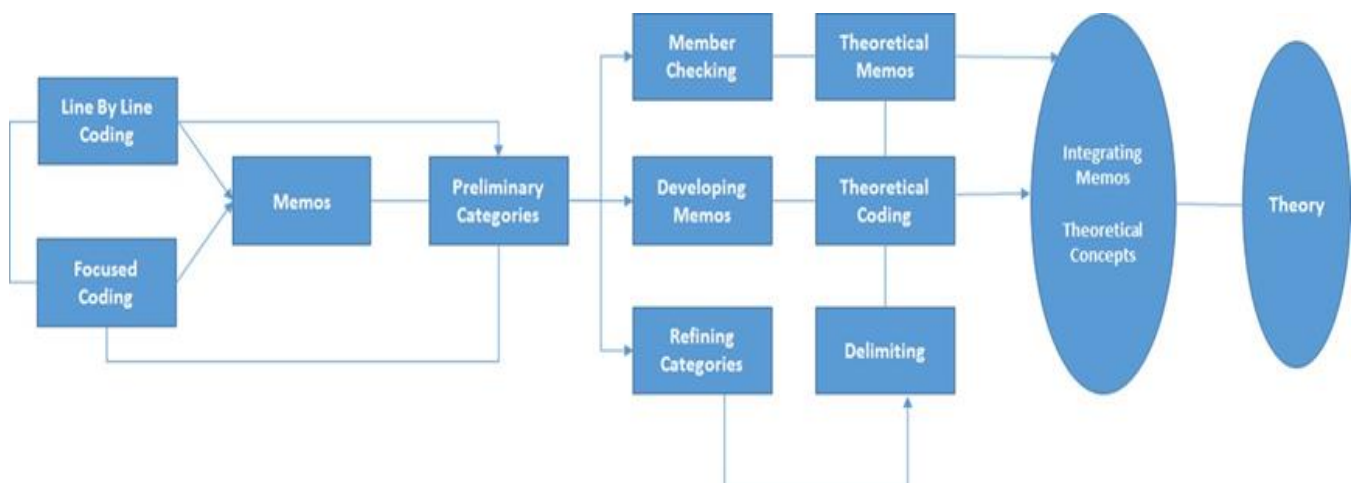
Line By Line Coding

Focused Coding

Memos

Preliminary Categories

Member Checking

Developing Memos

Refining Categories

Theoretical Memos

Theoretical Coding

Delimiting

Integrating Memos

Theoretical Concepts

Theory